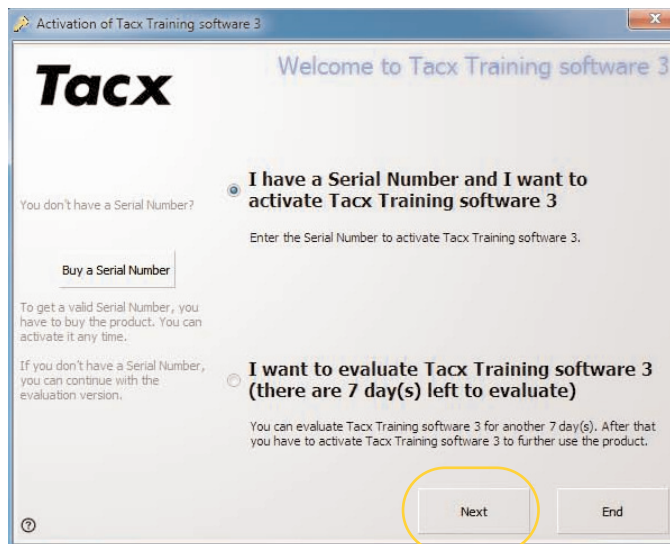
Activation of Tacx Training software 3

Tacx

Welcome to Tacx Training software 3

You don't have a Serial Number?

Buy a Serial Number

To get a valid Serial Number, you have to buy the product. You can activate it any time.

If you don't have a Serial Number, you can continue with the evaluation version.

I have a Serial Number and I want to activate Tacx Training software 3

Enter the Serial Number to activate Tacx Training software 3.

I want to evaluate Tacx Training software 3 (there are 7 day(s) left to evaluate)

You can evaluate Tacx Training software 3 for another 7 day(s). After that you have to activate Tacx Training software 3 to further use the product.

?

Next

End